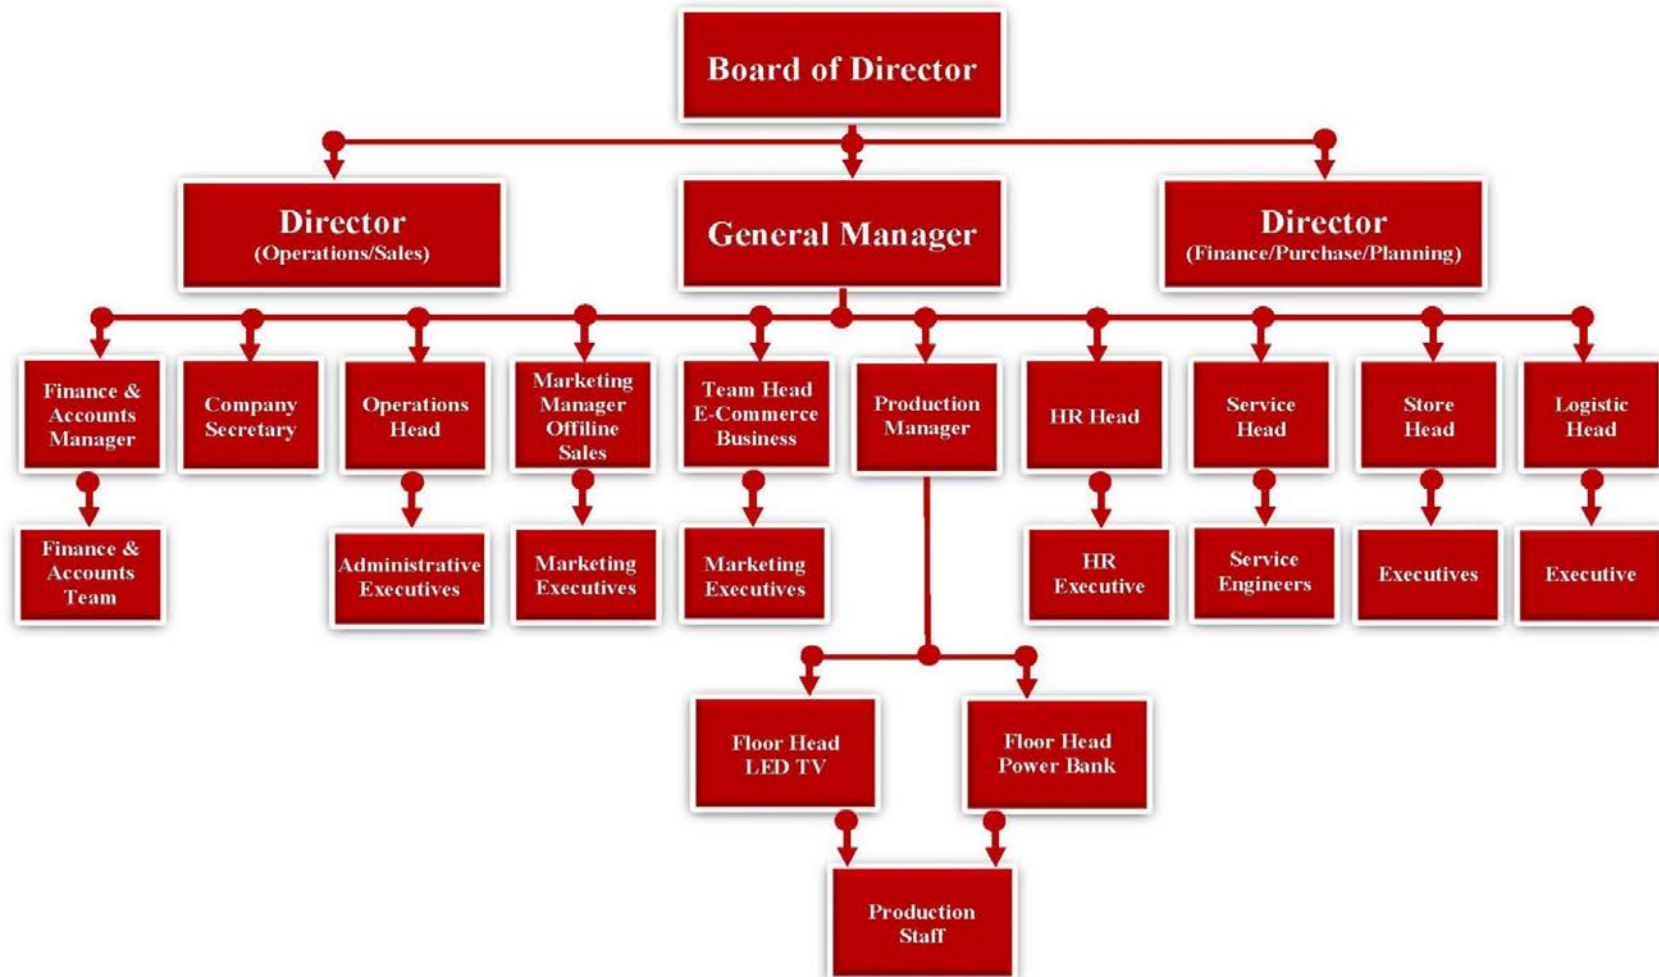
Board of Director

Director
(Operations/Sales)

General Manager

Director
(Finance/Purchase/Planning)

Finance & Accounts Manager

Company Secretary

Operations Head

Marketing Manager Offiline Sales

Team Head E-Commerce Business

Production Manager

HR Head

Service Head

Store Head

Logistic Head

Finance & Accounts Team

Administrative Executives

Marketing Executives

Marketing Executives

HR Executive

Service Engineers

Executives

Executive

Floor Head LED TV

Floor Head Power Bank

Production Staff